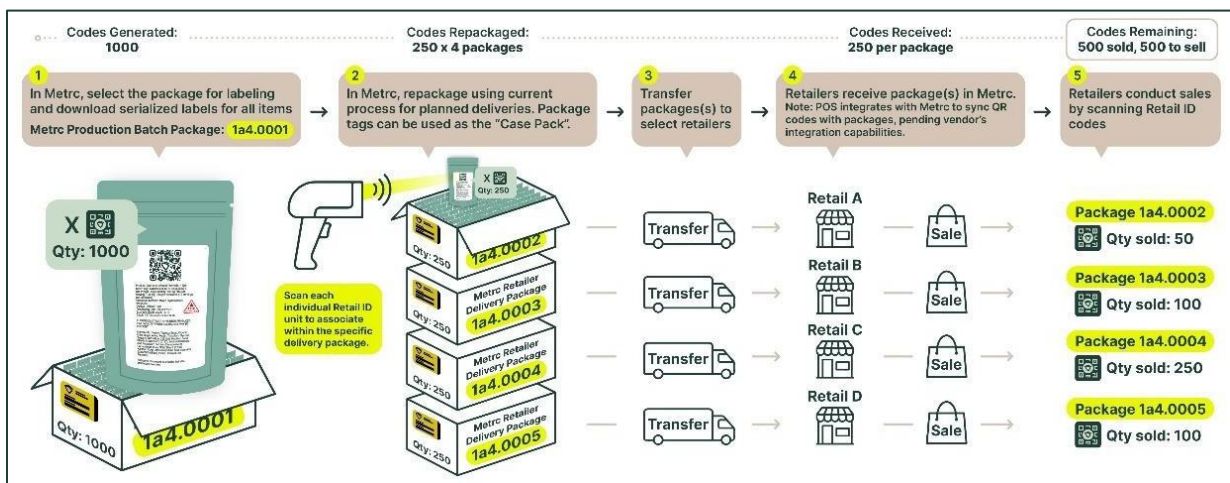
Codes Generated:
1000

Codes Repackaged:
250 x 4 packages

Codes Received:
250 per package

Codes Remaining:
500 sold, 500 to sell

1
In Metrc, select the package for labeling and download serialized labels for all items
Metrc Production Batch Package: 1a4.0001

2
In Metrc, repackage using current process for planned deliveries. Package tags can be used as the "Case Pack".

3
Transfer packages(s) to select retailers

4
Retailers receive package(s) in Metrc.
Note: POS integrates with Metrc to sync QR codes with packages, pending vendor's integration capabilities.

5
Retailers conduct sales by scanning Retail ID codes

X
Qty: 1000

Qty: 1000
1a4.0001

X
Qty: 250

Scan each individual Retail ID unit to associate within the specific delivery package.

Qty: 250
1a4.0002

Metrc Retailer Delivery Package
Qty: 250
1a4.0003

Metrc Retailer Delivery Package
Qty: 250
1a4.0004

Metrc Retailer Delivery Package
Qty: 250
1a4.0005

Transfer
Retail A
Sale
Package 1a4.0002
Qty sold: 50

Transfer
Retail B
Sale
Package 1a4.0003
Qty sold: 100

Transfer
Retail C
Sale
Package 1a4.0004
Qty sold: 250

Transfer
Retail D
Sale
Package 1a4.0005
Qty sold: 100